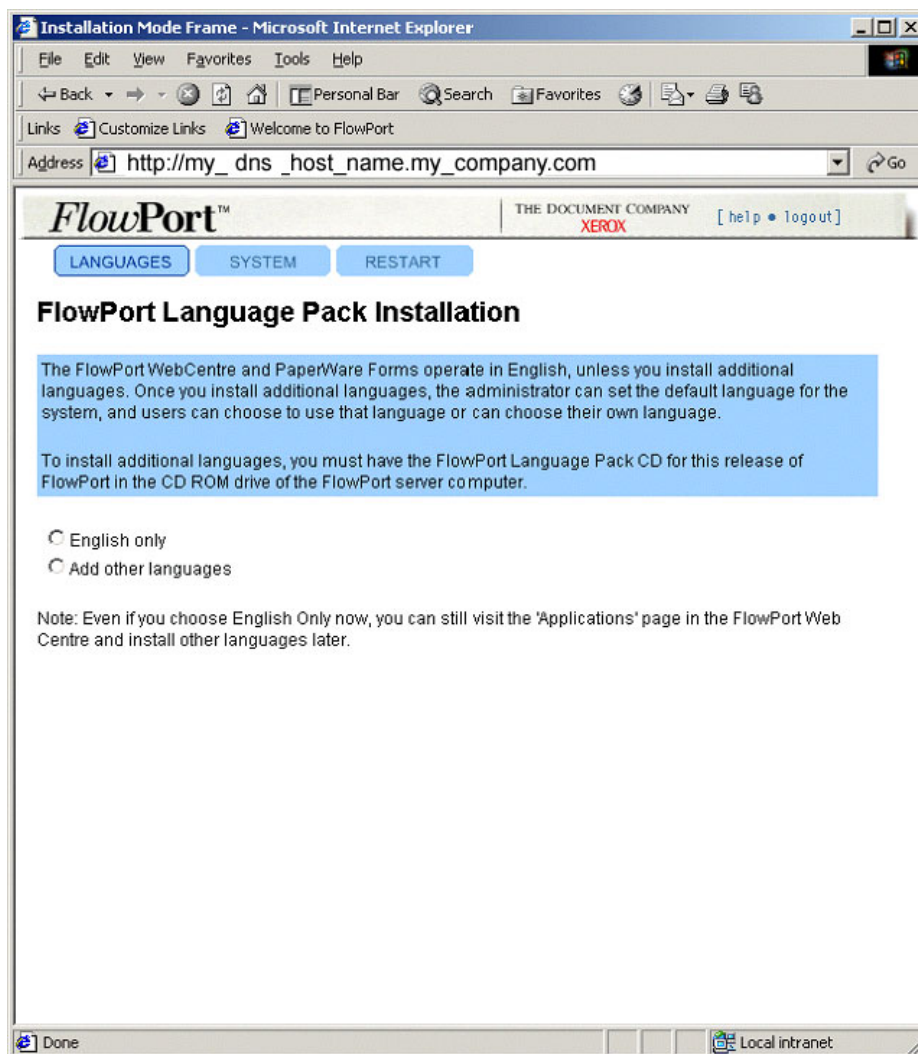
Installation Mode Frame - Microsoft Internet Explorer

File Edit View Favorites Tools Help

Back Personal Bar Search Favorites

Links Customize Links Welcome to FlowPort

Address http://my_ dns _host_name.my_company.com Go

FlowPort™ THE DOCUMENT COMPANY XEROX [ help • logout ]

LANGUAGES SYSTEM RESTART

FlowPort Language Pack Installation

The FlowPort WebCentre and PaperWare Forms operate in English, unless you install additional languages. Once you install additional languages, the administrator can set the default language for the system, and users can choose to use that language or can choose their own language.

To install additional languages, you must have the FlowPort Language Pack CD for this release of FlowPort in the CD ROM drive of the FlowPort server computer.

English only

Add other languages

Note: Even if you choose English Only now, you can still visit the 'Applications' page in the FlowPort Web Centre and install other languages later.

Done Local intranet